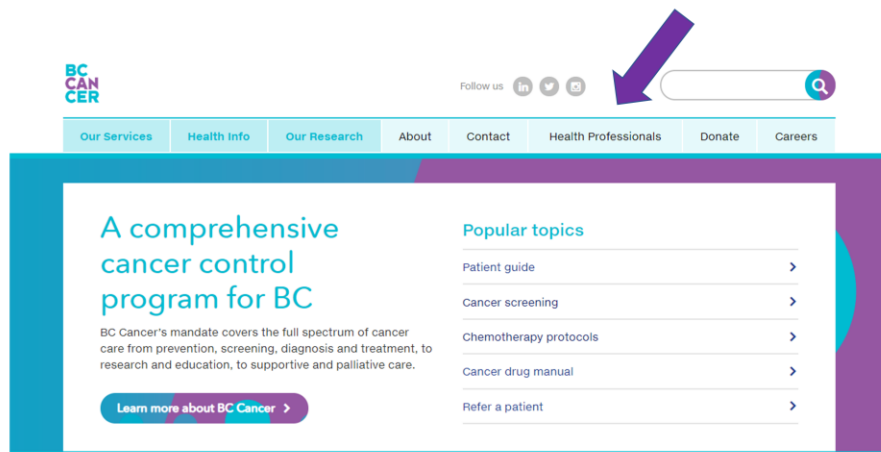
BC CAN CER

Follow us

Our Services | Health Info | Our Research | About | Contact | Health Professionals | Donate | Careers

A comprehensive cancer control program for BC

BC Cancer's mandate covers the full spectrum of cancer care from prevention, screening, diagnosis and treatment, to research and education, to supportive and palliative care.

Learn more about BC Cancer

Popular topics

Patient guide

Cancer screening

Chemotherapy protocols

Cancer drug manual

Refer a patient